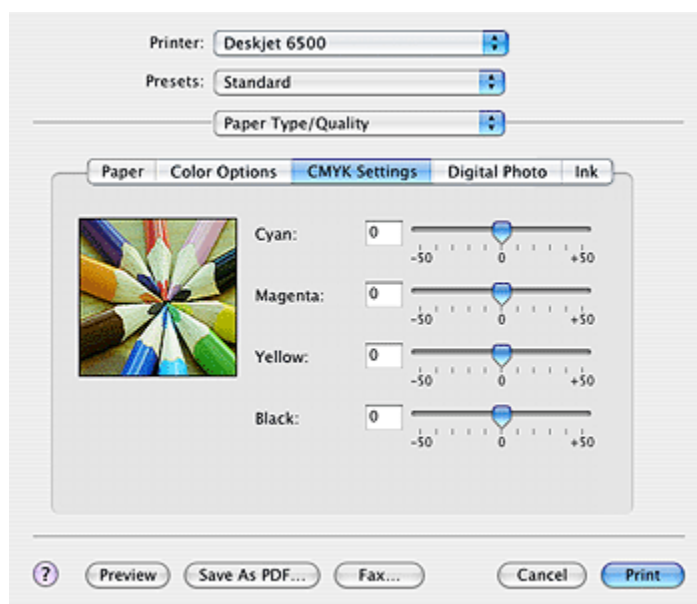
Printer: Deskjet 6500

Presets: Standard

Paper Type/Quality

Paper | Color Options | CMYK Settings | Digital Photo | Ink

Cyan: 0
-50 0 +50

Magenta: 0
-50 0 +50

Yellow: 0
-50 0 +50

Black: 0
-50 0 +50

? Preview Save As PDF... Fax... Cancel Print